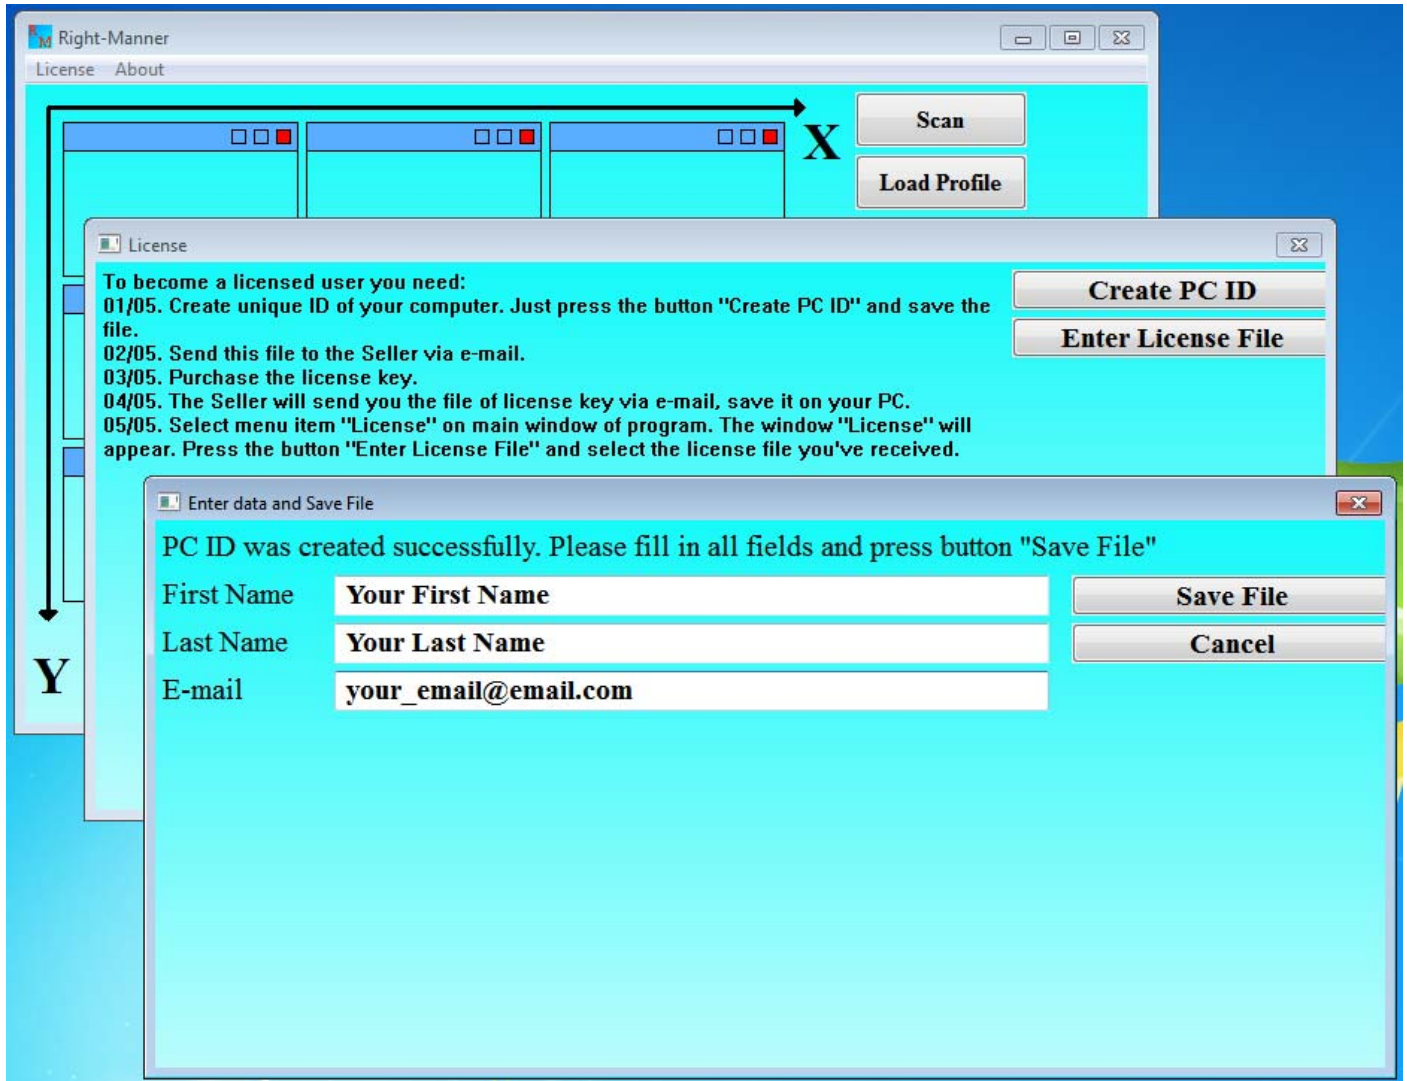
Right-Manner

License About

X

Y

Scan

Load Profile

License

To become a licensed user you need:
01/05. Create unique ID of your computer. Just press the button "Create PC ID" and save the file.
02/05. Send this file to the Seller via e-mail.
03/05. Purchase the license key.
04/05. The Seller will send you the file of license key via e-mail, save it on your PC.
05/05. Select menu item "License" on main window of program. The window "License" will appear. Press the button "Enter License File" and select the license file you've received.

Create PC ID

Enter License File

Enter data and Save File

PC ID was created successfully. Please fill in all fields and press button "Save File"

First Name | Your First Name

Last Name | Your Last Name

E-mail | your_email@email.com

Save File

Cancel